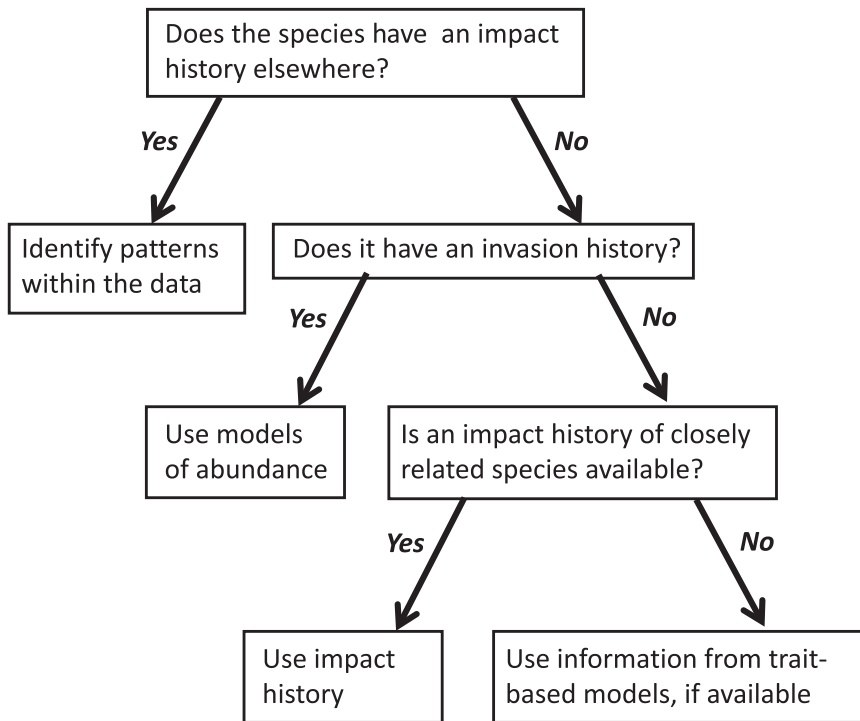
Does the species have an impact history elsewhere?

Yes

No

Identify patterns within the data

Does it have an invasion history?

Yes

No

Use models of abundance

Is an impact history of closely related species available?

Yes

No

Use impact history

Use information from trait-based models, if available